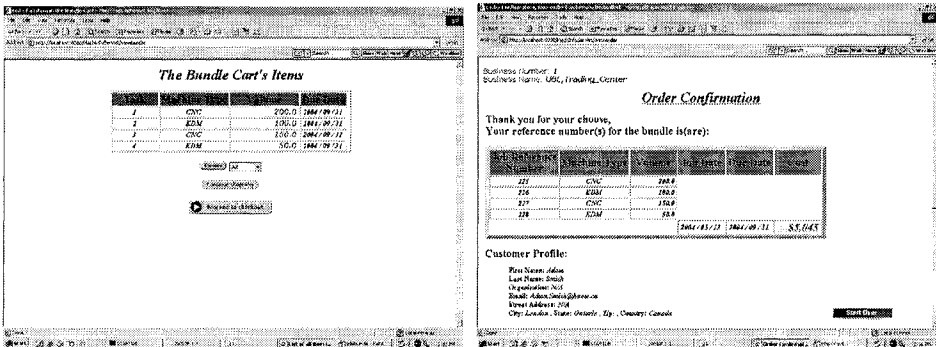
The Bundle Cart's Items

| | | | |
|---|---|---|---|
| 1 | CNC | 200.0 | 2004/09/31 |
| 2 | EDM | 100.0 | 2004/09/31 |
| 3 | CNC | 150.0 | 2004/09/31 |
| 4 | EDM | 50.0 | 2004/09/31 |

Remove All

Business Number: 1
Business Name: UBL_Trading_Center

Order Confirmation

Thank you for your choose,
Your reference number(s) for the bundle is(are):

| Ref. Reference Number | Machine Type | Volume | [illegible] | Due Date | Cost |
|---|---|---|---|---|---|
| 225 | CNC | 200.0 | | | |
| 226 | EDM | 100.0 | | | |
| 227 | CNC | 150.0 | | | |
| 228 | EDM | 50.0 | | | |
| | | | 2004/03/13 | 2004/09/31 | $5,045 |

Customer Profile:

First Name: Adam
Last Name: Smith
Organization: N/A
Email: Adam.Smith@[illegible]
Street Address: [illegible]
City: London , State: Ontario , Zip: , Country: Canada

Start Over